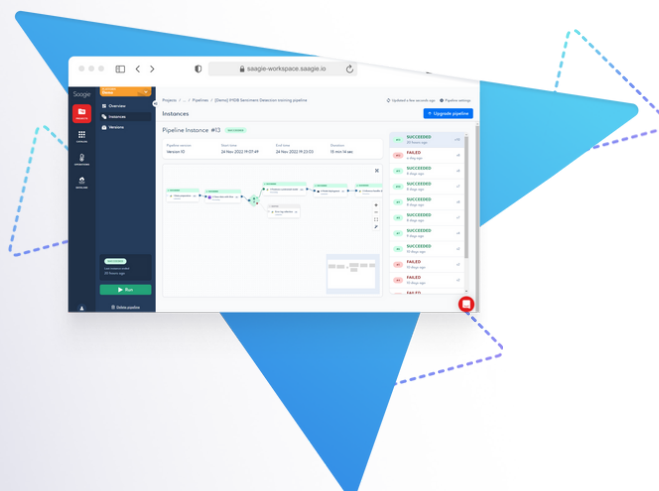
saagie-workspace.saagie.io

Saagie

Overview
Instances
Versions

Projects / ... / Pipelines / [Demo] IMDB Sentiment Detection training pipeline

Updated a few seconds ago
Pipeline settings

Instances

Upgrade pipeline

Pipeline Instance #13

Pipeline version
Version 13

Start time
24 Nov 2022 19:07:49

End time
24 Nov 2022 19:21:03

Duration
13 min 14 sec

SUCCEEDED
20 hours ago

FAILED
4 days ago

SUCCEEDED
6 days ago

SUCCEEDED
8 days ago

SUCCEEDED
8 days ago

SUCCEEDED
8 days ago

SUCCEEDED
9 days ago

SUCCEEDED
10 days ago

FAILED
10 days ago

FAILED
11 days ago

FAILED

Run

Delete pipeline